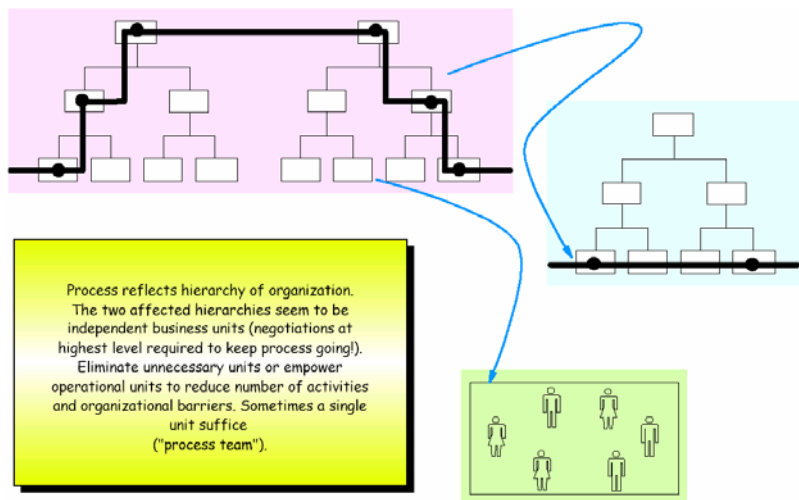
Process reflects hierarchy of organization. The two affected hierarchies seem to be independent business units (negotiations at highest level required to keep process going!). Eliminate unnecessary units or empower operational units to reduce number of activities and organizational barriers. Sometimes a single unit suffice ("process team").